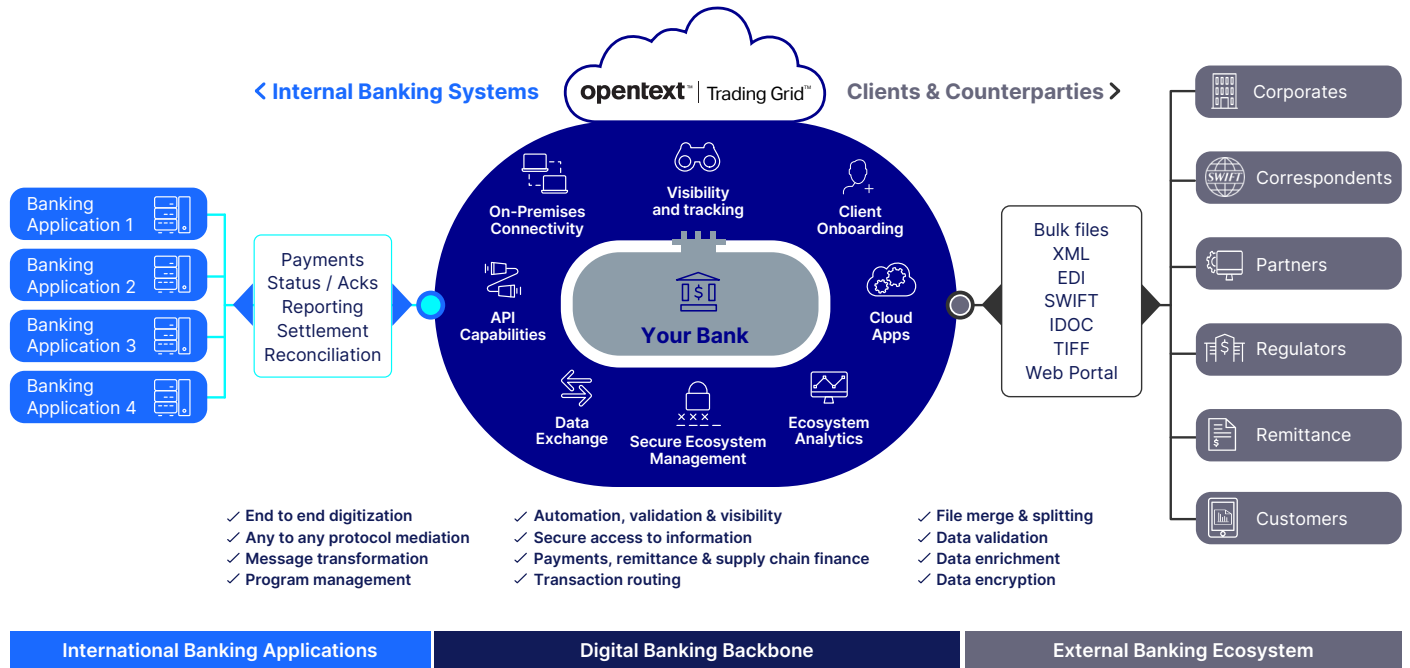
< Internal Banking Systems

opentext™ | Trading Grid™

Clients & Counterparties >

Banking Application 1

Banking Application 2

Banking Application 3

Banking Application 4

Payments
Status / Acks
Reporting
Settlement
Reconciliation

On-Premises Connectivity

Visibility and tracking

Client Onboarding

API Capabilities

Your Bank

Cloud Apps

Data Exchange

Secure Ecosystem Management

Ecosystem Analytics

Bulk files
XML
EDI
SWIFT
IDOC
TIFF
Web Portal

Corporates

SWIFT

Correspondents

Partners

Regulators

Remittance

Customers

✓ End to end digitization
✓ Any to any protocol mediation
✓ Message transformation
✓ Program management

✓ Automation, validation & visibility
✓ Secure access to information
✓ Payments, remittance & supply chain finance
✓ Transaction routing

✓ File merge & splitting
✓ Data validation
✓ Data enrichment
✓ Data encryption

International Banking Applications

Digital Banking Backbone

External Banking Ecosystem